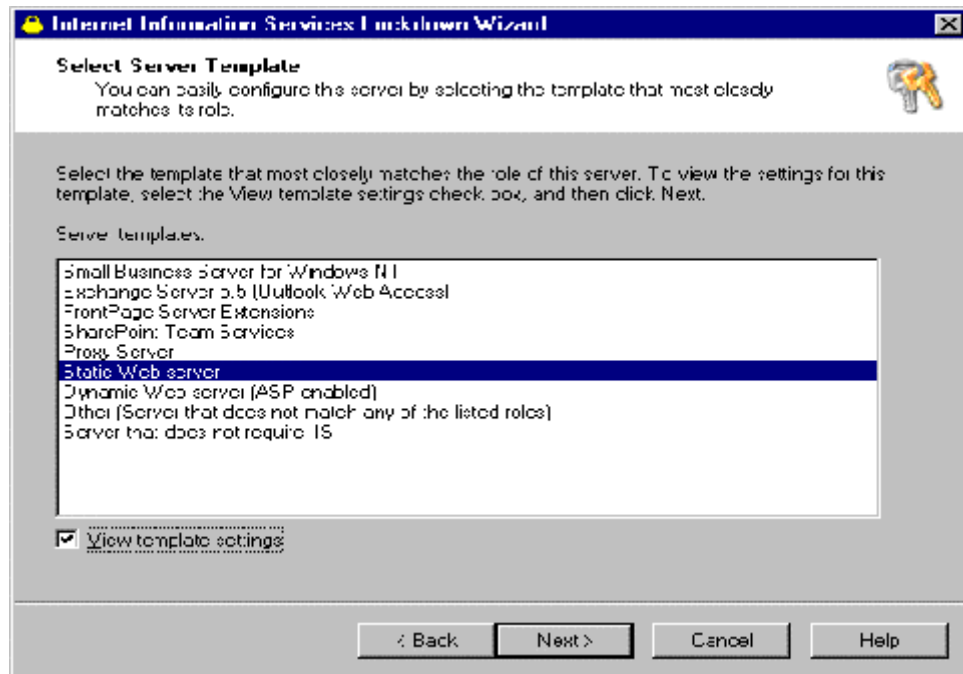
Internet Information Services Lockdown Wizard

Select Server Template
You can easily configure the server by selecting the template that most closely matches its role.

Select the template that most closely matches the role of this server. To view the settings for this template, select the View template settings check box, and then click Next.

Server templates:

Small Business Server for Windows NT
Exchange Server 5.5 (Outlook Web Access)
FrontPage Server Extensions
SharePoint Team Services
Proxy Server
Static Web server
Dynamic Web server (ASP enabled)
Other (Server that does not match any of the listed roles)
Server that does not require IIS

View template settings

< Back
Next >
Cancel
Help